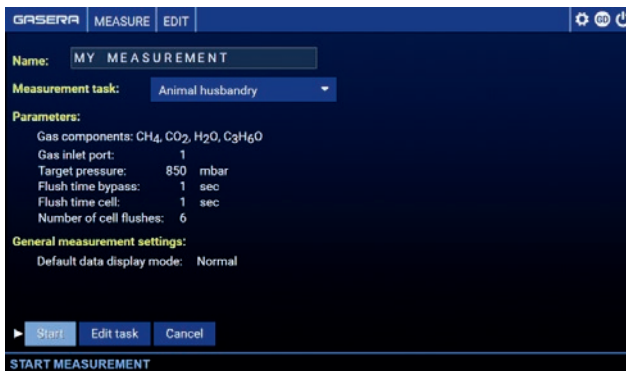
GASERA MEASURE EDIT

Name: MY MEASUREMENT

Measurement task: Animal husbandry

Parameters:

Gas components: $CH_4$, $CO_2$, $H_2O$, $C_3H_6O$

Gas inlet port: 1
Target pressure: 850 mbar
Flush time bypass: 1 sec
Flush time cell: 1 sec
Number of cell flushes: 6

General measurement settings:

Default data display mode: Normal

Start Edit task Cancel

START MEASUREMENT